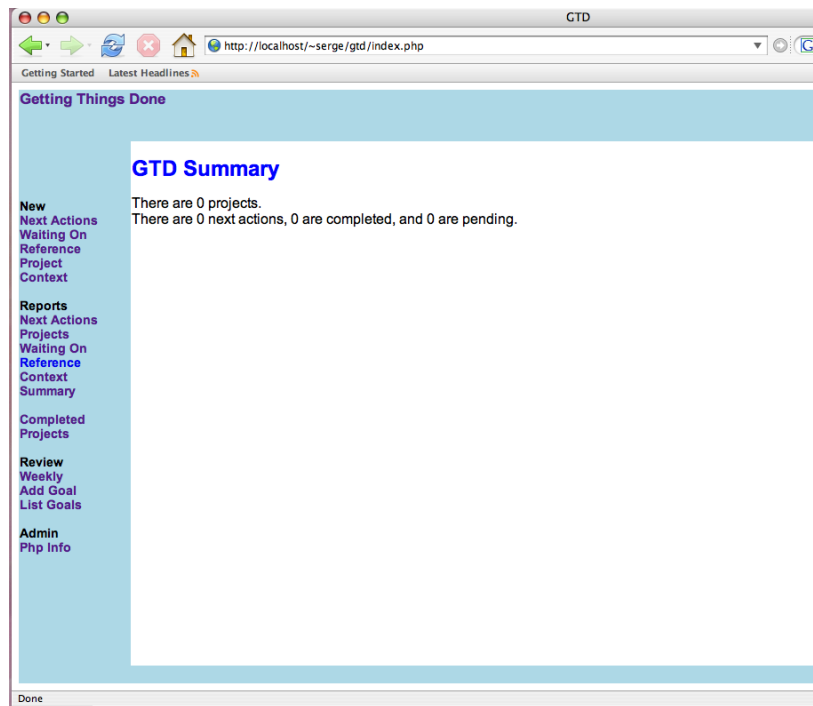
GTD

http://localhost/~serge/gtd/index.php

Getting Started Latest Headlines

Getting Things Done

GTD Summary

There are 0 projects.
There are 0 next actions, 0 are completed, and 0 are pending.

New
Next Actions
Waiting On
Reference
Project
Context

Reports
Next Actions
Projects
Waiting On
Reference
Context
Summary

Completed
Projects

Review
Weekly
Add Goal
List Goals

Admin
Php Info

Done